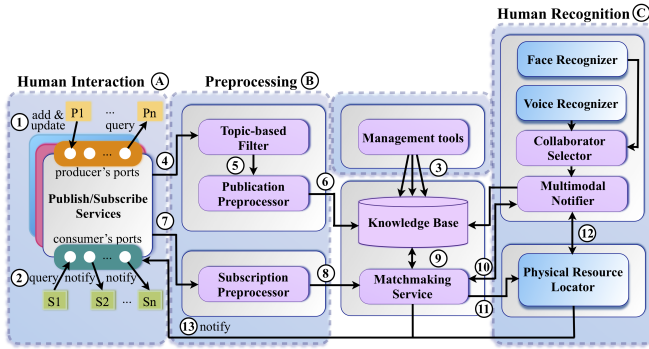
Human Recognition C

Face Recognizer

Voice Recognizer

Collaborator Selector

Multimodal Notifier

12

Physical Resource Locator

Human Interaction A

1 add & update

P1 ... Pn

query

producer's ports

Publish/Subscribe Services

consumer's ports

2 query notify ... notify

S1 S2 ... Sn

13 notify

Preprocessing B

4

Topic-based Filter

5

Publication Preprocessor

6

7

Subscription Preprocessor

8

Management tools

3

Knowledge Base

9

Matchmaking Service

10

11